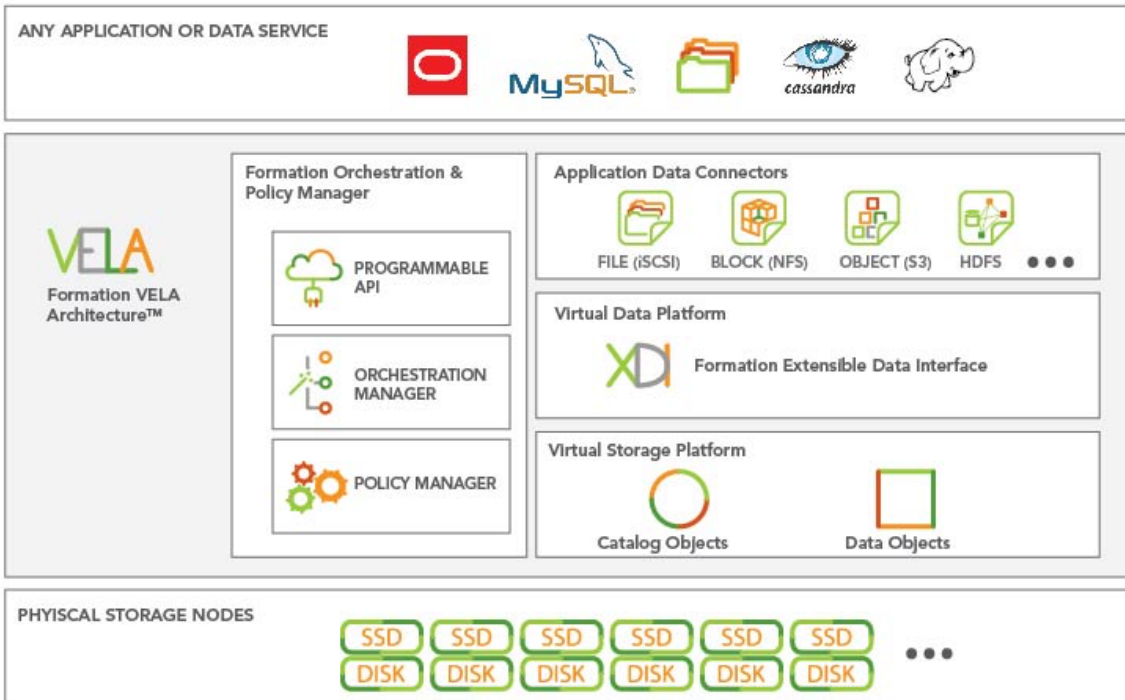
ANY APPLICATION OR DATA SERVICE

MySQL

cassandra

VELA

Formation VELA Architecture™

Formation Orchestration & Policy Manager

PROGRAMMABLE API

ORCHESTRATION MANAGER

POLICY MANAGER

Application Data Connectors

FILE (iSCSI)

BLOCK (NFS)

OBJECT (S3)

HDFS

●●●

Virtual Data Platform

XDI

Formation Extensible Data Interface

Virtual Storage Platform

Catalog Objects

Data Objects

PHYISCAL STORAGE NODES

| SSD | SSD | SSD | SSD | SSD | SSD |
|---|---|---|---|---|---|
| DISK | DISK | DISK | DISK | DISK | DISK |

●●●